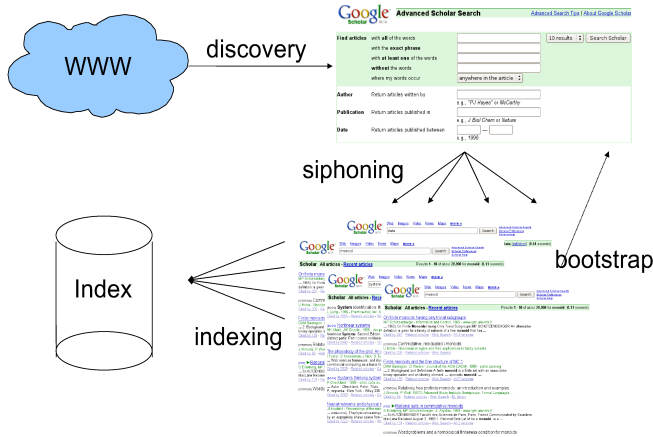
WWW

discovery

Google Scholar BETA

Advanced Scholar Search

Advanced Search Tips | About Google Scholar

Find articles
with all of the words
with the exact phrase
with at least one of the words
without the words
where my words occur

10 results
Search Scholar

anywhere in the article

Author
Return articles written by
e.g., "PJ Hayes" or McCarthy

Publication
Return articles published in
e.g., J Biol Chem or Nature

Date
Return articles published between
—
e.g., 1996

siphoning

bootstrap

Index

indexing

Google Scholar

Scholar All articles - Recent articles

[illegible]